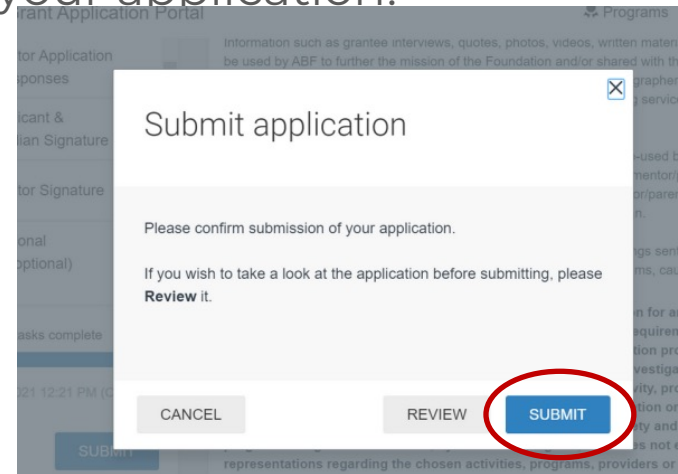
your application.

Grant Application Portal

Programs

tor Application
sponses

icant &
lian Signature

tor Signature

onal
(optional)

asks complete

021 12:21 PM (C

SUBMIT

Information such as grantee interviews, quotes, photos, videos, written materi
be used by ABF to further the mission of the Foundation and/or shared with th

representations regarding the chosen activities, programs, providers or

Submit application

Please confirm submission of your application.

If you wish to take a look at the application before submitting, please **Review** it.

CANCEL

REVIEW

SUBMIT